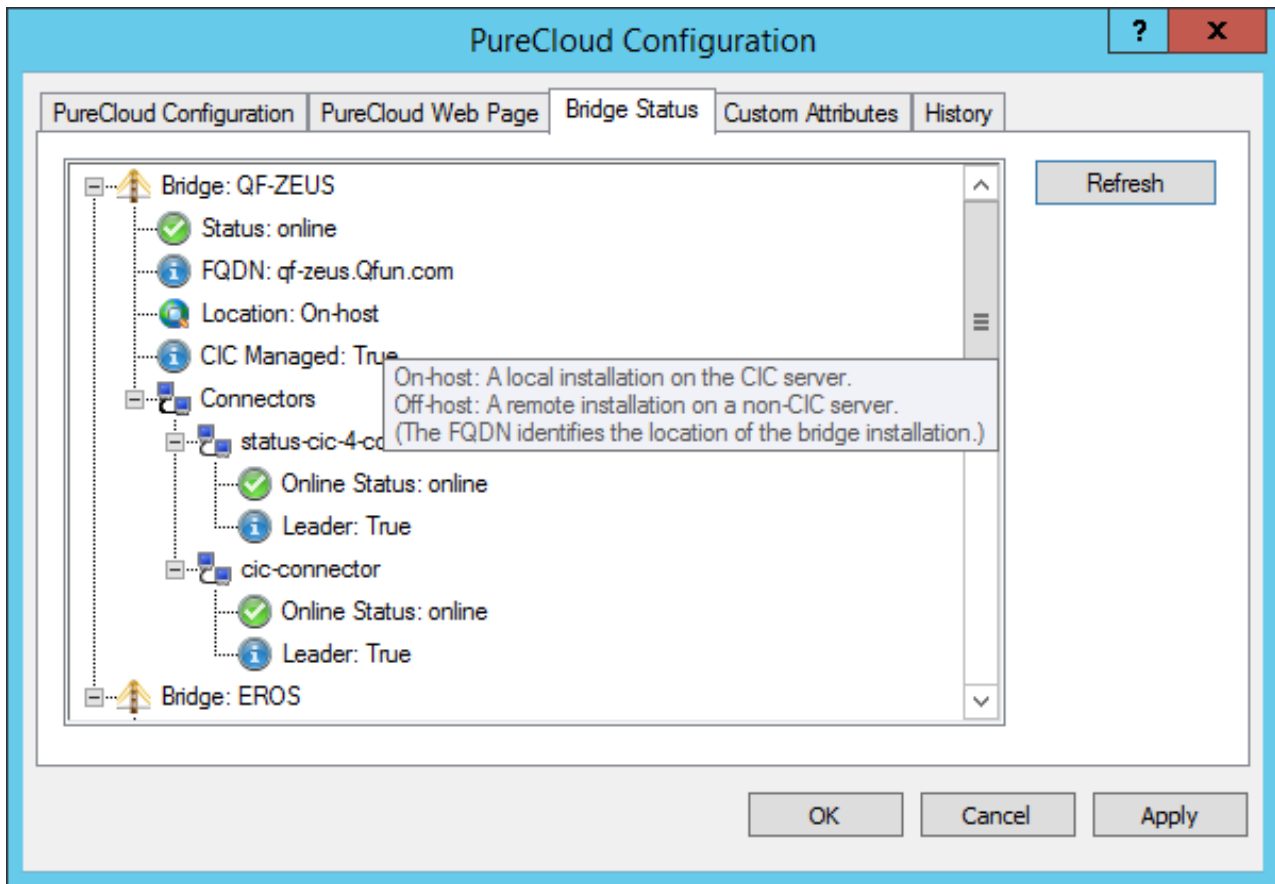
PureCloud Configuration

?

X

PureCloud Configuration

PureCloud Web Page

Bridge Status

Custom Attributes

History

Bridge: QF-ZEUS

Status: online

FQDN: qf-zeus.Qfun.com

Location: On-host

CIC Managed: True

Connectors

status-cic-4-co

Online Status: online

Leader: True

cic-connector

Online Status: online

Leader: True

Bridge: EROS

On-host: A local installation on the CIC server.
Off-host: A remote installation on a non-CIC server.
(The FQDN identifies the location of the bridge installation.)

Refresh

OK

Cancel

Apply